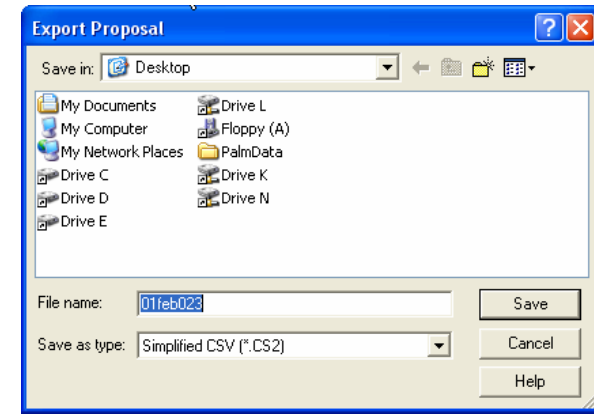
Export Proposal

Save in: Desktop

My Documents
My Computer
My Network Places
Drive C
Drive D
Drive E
Drive L
Floppy (A)
PalmData
Drive K
Drive N

File name: 01feb023
Save as type: Simplified CSV (*.CS2)

Save
Cancel
Help